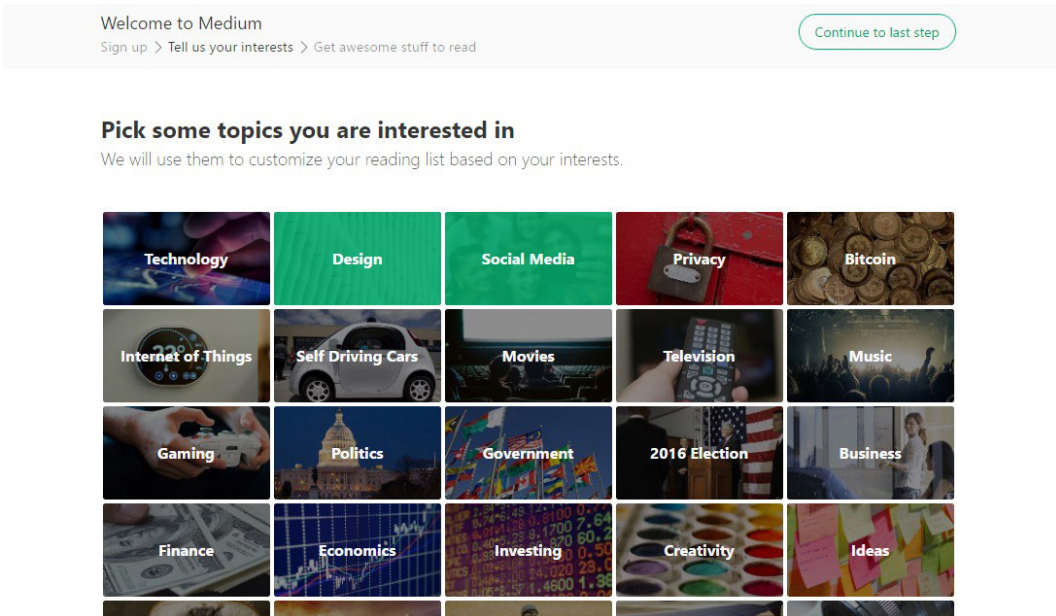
Welcome to Medium

Sign up > Tell us your interests > Get awesome stuff to read

Continue to last step

Pick some topics you are interested in

We will use them to customize your reading list based on your interests.

Technology

Design

Social Media

Privacy

Bitcoin

Internet of Things

Self Driving Cars

Movies

Television

Music

Gaming

Politics

Government

2016 Election

Business

Finance

Economics

Investing

Creativity

Ideas